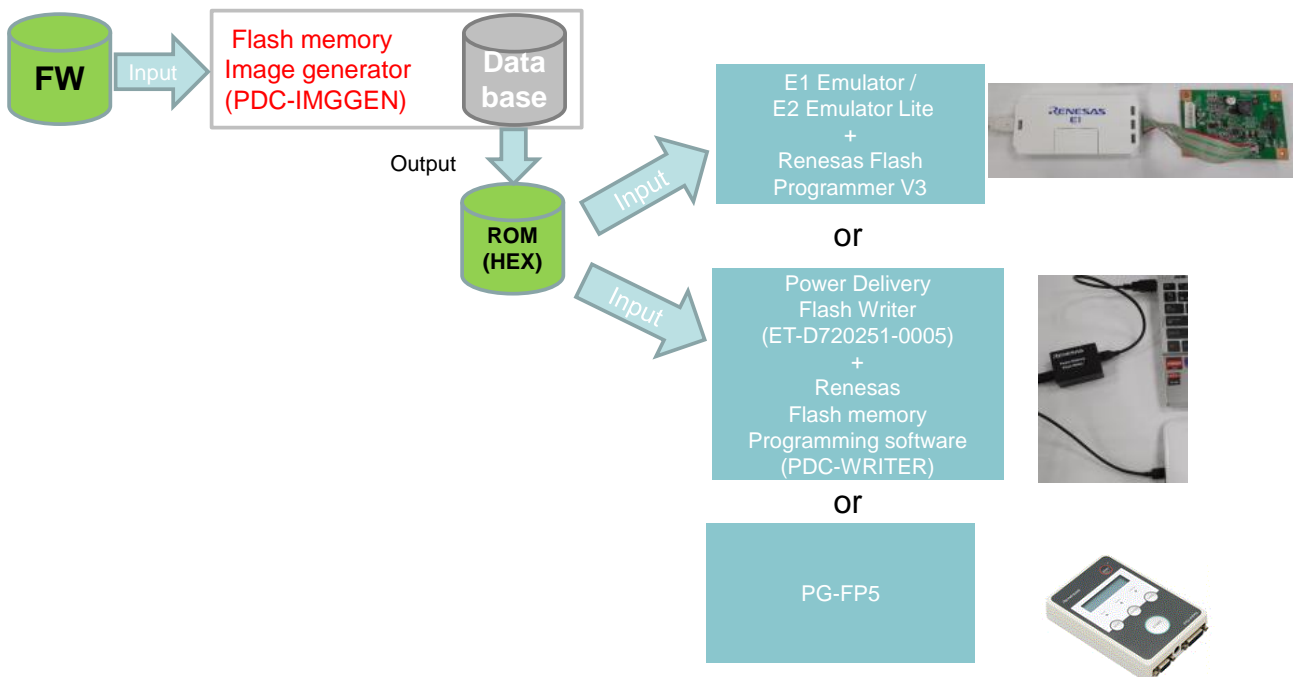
FW

Input

Flash memory
Image generator
(PDC-IMGGEN)

Data base

Output

ROM (HEX)

Input

E1 Emulator /
E2 Emulator Lite
+
Renesas Flash
Programmer V3

RENESAS
E1

or

Input

Power Delivery
Flash Writer
(ET-D720251-0005)
+
Renesas
Flash memory
Programming software
(PDC-WRITER)

or

PG-FP5